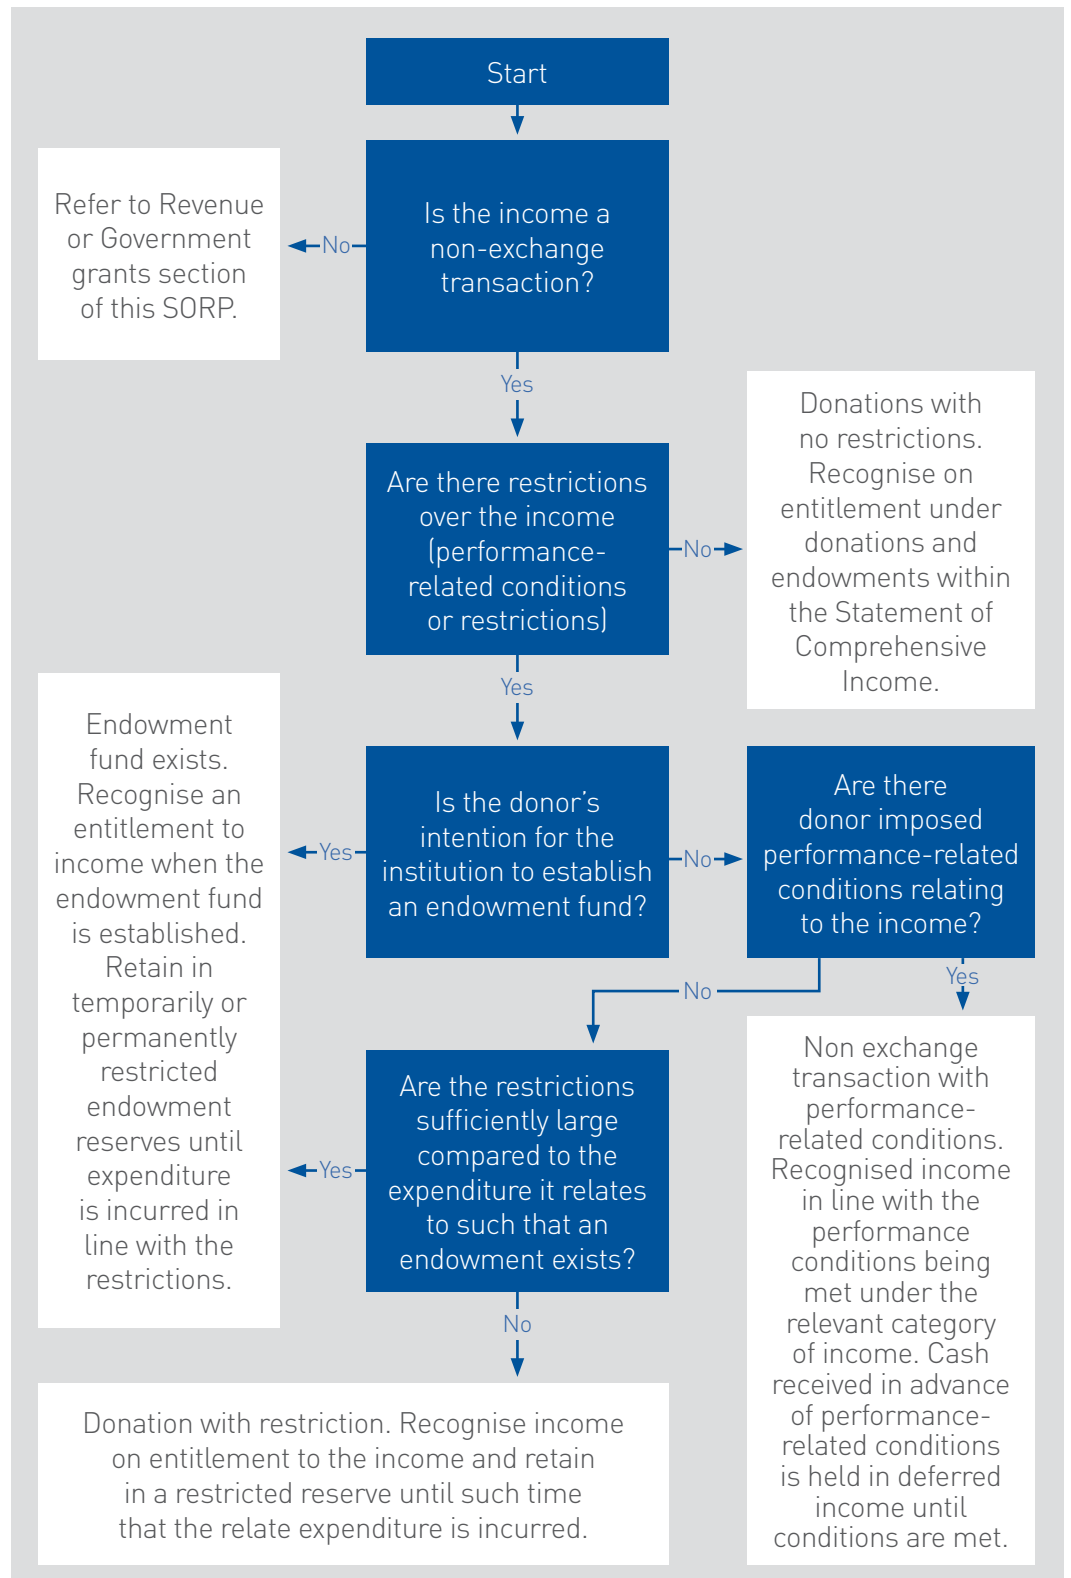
Start

Is the income a non-exchange transaction?

No

Refer to Revenue or Government grants section of this SORP.

Yes

Are there restrictions over the income (performance-related conditions or restrictions)

No

Donations with no restrictions. Recognise on entitlement under donations and endowments within the Statement of Comprehensive Income.

Yes

Is the donor's intention for the institution to establish an endowment fund?

Yes

Endowment fund exists. Recognise an entitlement to income when the endowment fund is established. Retain in temporarily or permanently restricted endowment reserves until expenditure is incurred in line with the restrictions.

No

Are there donor imposed performance-related conditions relating to the income?

Yes

Non exchange transaction with performance-related conditions. Recognised income in line with the performance conditions being met under the relevant category of income. Cash received in advance of performance-related conditions is held in deferred income until conditions are met.

No

Are the restrictions sufficiently large compared to the expenditure it relates to such that an endowment exists?

Yes

No

Donation with restriction. Recognise income on entitlement to the income and retain in a restricted reserve until such time that the relate expenditure is incurred.